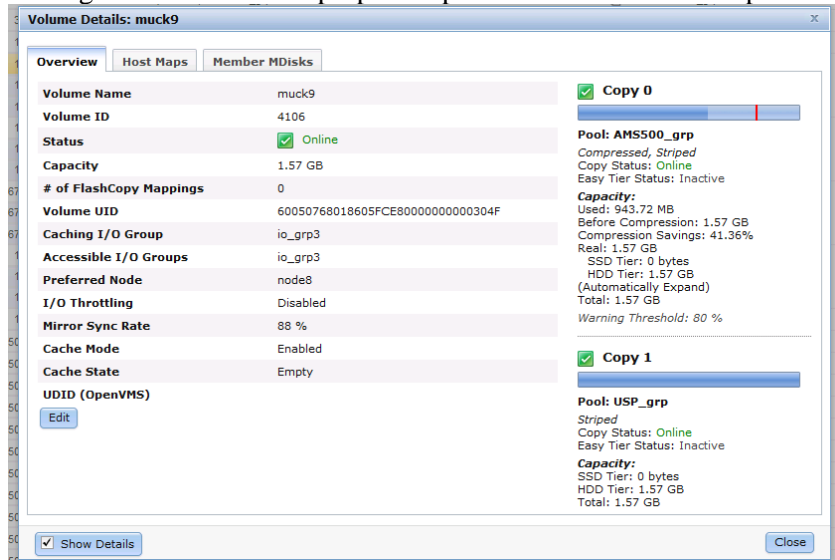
Volume Details: muck9

Overview | Host Maps | Member MDisks

| | |
|---|---|
| Volume Name | muck9 |
| Volume ID | 4106 |
| Status | Online |
| Capacity | 1.57 GB |
| # of FlashCopy Mappings | 0 |
| Volume UID | 60050768018605FCE80000000000304F |
| Caching I/O Group | io_grp3 |
| Accessible I/O Groups | io_grp3 |
| Preferred Node | node8 |
| I/O Throttling | Disabled |
| Mirror Sync Rate | 88 % |
| Cache Mode | Enabled |
| Cache State | Empty |
| UDID (OpenVMS) | |

Edit

Copy 0

Pool: AMS500_grp

Compressed, Striped
Copy Status: Online
Easy Tier Status: Inactive

Capacity:
Used: 943.72 MB
Before Compression: 1.57 GB
Compression Savings: 41.36%
Real: 1.57 GB
SSD Tier: 0 bytes
HDD Tier: 1.57 GB
(Automatically Expand)
Total: 1.57 GB

Warning Threshold: 80 %

Copy 1

Pool: USP_grp

Striped
Copy Status: Online
Easy Tier Status: Inactive

Capacity:
SSD Tier: 0 bytes
HDD Tier: 1.57 GB
Total: 1.57 GB

Show Details

Close